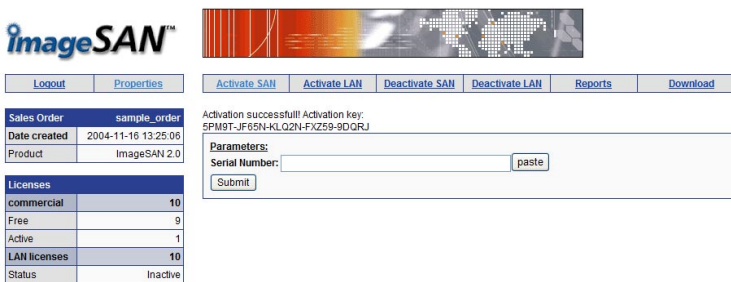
imageSAN™

Logout | Properties

Activate SAN | Activate LAN | Deactivate SAN | Deactivate LAN | Reports | Download

| Sales Order | sample_order |
|---|---|
| Date created | 2004-11-16 13:25:06 |
| Product | ImageSAN 2.0 |

| Licenses | |
|---|---|
| commercial | 10 |
| Free | 9 |
| Active | 1 |
| LAN licenses | 10 |
| Status | Inactive |

Activation successfull! Activation key:
5PM9T-JF65N-KLQ2N-FXZ59-9DQRJ

Parameters:
Serial Number: paste
Submit